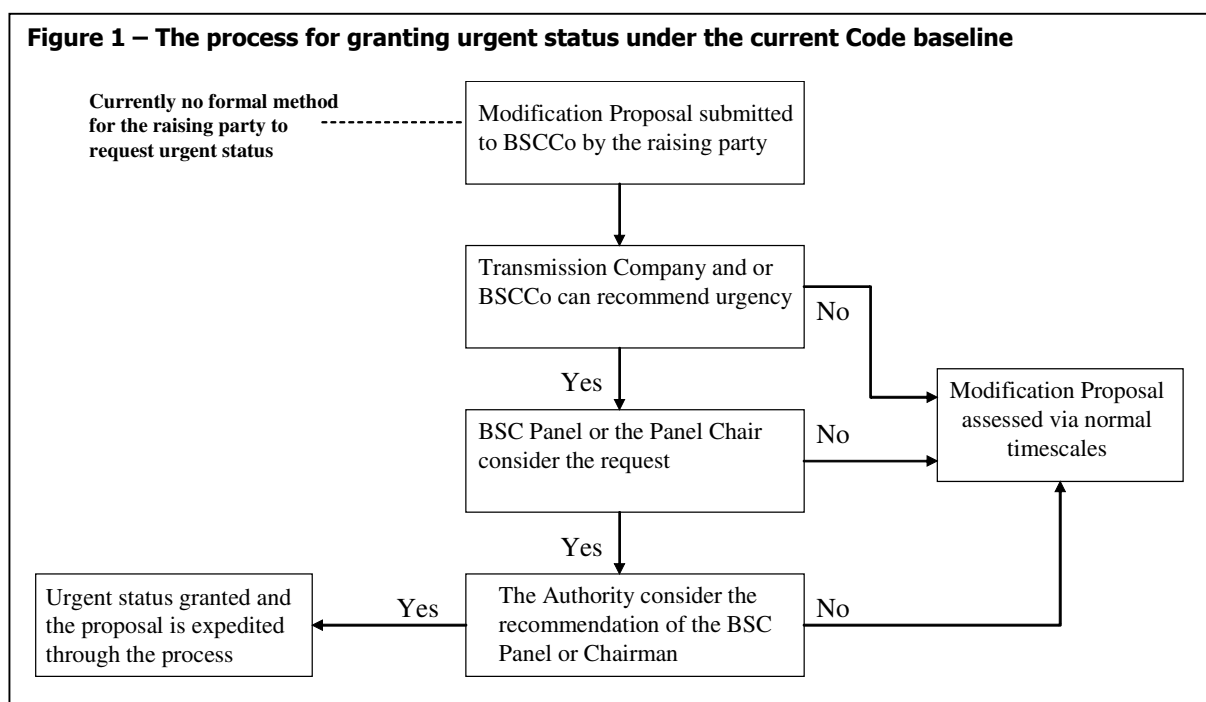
Figure 1 – The process for granting urgent status under the current Code baseline

Currently no formal method for the raising party to request urgent status

Modification Proposal submitted to BSCCo by the raising party

Transmission Company and or BSCCo can recommend urgency

No

Yes

Modification Proposal assessed via normal timescales

BSC Panel or the Panel Chair consider the request

No

Yes

Urgent status granted and the proposal is expedited through the process

Yes

The Authority consider the recommendation of the BSC Panel or Chairman

No